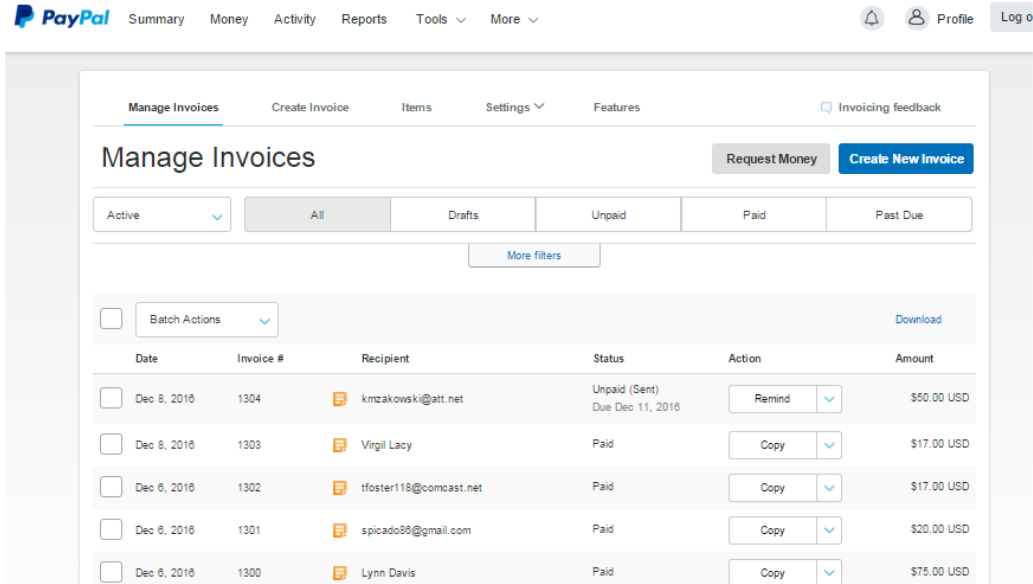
PayPal Summary Money Activity Reports Tools More Profile Log o

Manage Invoices Create Invoice Items Settings Features Invoicing feedback

Manage Invoices

Request Money Create New Invoice

Active

| All | Drafts | Unpaid | Paid | Past Due |
|---|---|---|---|---|

More filters

Batch Actions Download

| Date | Invoice # | Recipient | Status | Action | Amount |
|---|---|---|---|---|---|
| Dec 8, 2016 | 1304 | kmzakowski@att.net | Unpaid (Sent) Due Dec 11, 2016 | Remind | $50.00 USD |
| Dec 8, 2016 | 1303 | Virgil Lacy | Paid | Copy | $17.00 USD |
| Dec 6, 2016 | 1302 | tfoster118@comcast.net | Paid | Copy | $17.00 USD |
| Dec 6, 2016 | 1301 | spicado86@gmail.com | Paid | Copy | $20.00 USD |
| Dec 6, 2016 | 1300 | Lynn Davis | Paid | Copy | $75.00 USD |